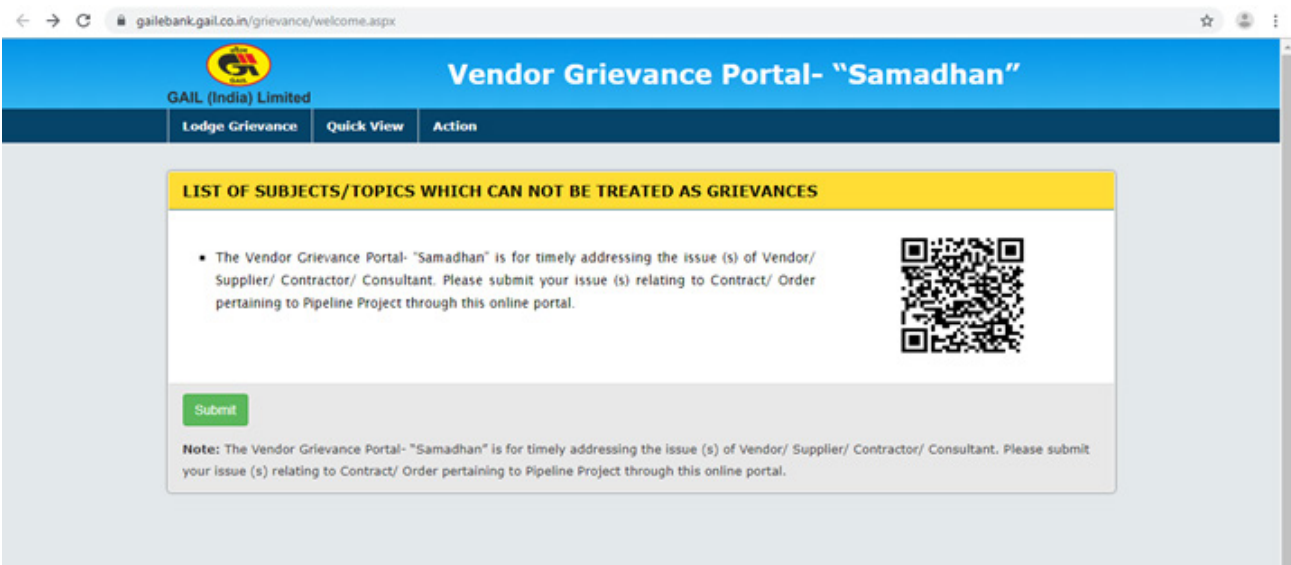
gailebank.gail.co.in/grievance/welcome.aspx

GAIL (India) Limited

Vendor Grievance Portal- "Samadhan"

Lodge Grievance | Quick View | Action

LIST OF SUBJECTS/TOPICS WHICH CAN NOT BE TREATED AS GRIEVANCES

- The Vendor Grievance Portal- "Samadhan" is for timely addressing the issue (s) of Vendor/ Supplier/ Contractor/ Consultant. Please submit your issue (s) relating to Contract/ Order pertaining to Pipeline Project through this online portal.

Submit

**Note:** The Vendor Grievance Portal- "Samadhan" is for timely addressing the issue (s) of Vendor/ Supplier/ Contractor/ Consultant. Please submit your issue (s) relating to Contract/ Order pertaining to Pipeline Project through this online portal.